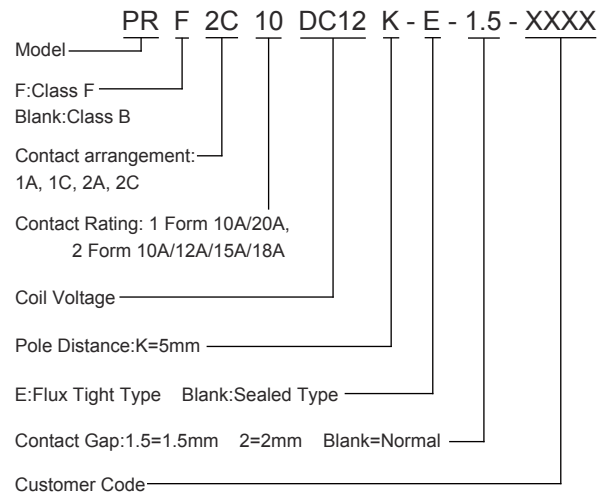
PR F 2C 10 DC12 K - E - 1.5 - XXXX

Model

F:Class F
Blank:Class B

Contact arrangement:
1A, 1C, 2A, 2C

Contact Rating: 1 Form 10A/20A,
2 Form 10A/12A/15A/18A

Coil Voltage

Pole Distance:K=5mm

E:Flux Tight Type Blank:Sealed Type

Contact Gap:1.5=1.5mm 2=2mm Blank=Normal

Customer Code